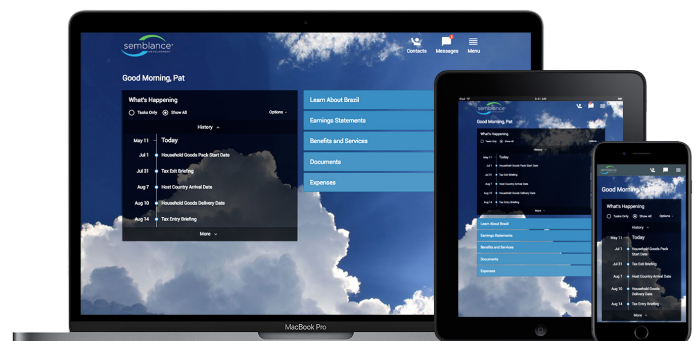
semblance

Contacts Messages Menu

Good Morning, Pat

What's Happening

Tasks Only Show All

History

Options

May 11 Today

Jul 1 Household Goods Pack Start Date

Jul 21 Tax Exit Briefing

Aug 7 Host Country Arrival Date

Aug 10 Household Goods Delivery Date

Aug 14 Tax Entry Briefing

More

Learn About Brazil

Earnings Statements

Benefits and Services

Documents

Expenses

MacBook Pro

semblance

Good Morning, Pat

What's Happening

Tasks Only Show All

History

May 11 Today

Jul 1 Household Goods Pack Start Date

Jul 21 Tax Exit Briefing

Aug 7 Host Country Arrival Date

Aug 10 Household Goods Delivery Date

Aug 14 Tax Entry Briefing

More

Learn About Brazil

Earnings Statements

Benefits and Services

Documents

Expenses

Good Morning, Pat

What's Happening

Tasks Only Show All

History

Options

May 11 Today

Jul 1 Household Goods Pack Start Date

Jul 21 Tax Exit Briefing

Aug 7 Host Country Arrival Date

Aug 10 Household Goods Delivery Date

Aug 14 Tax Entry Briefing

More